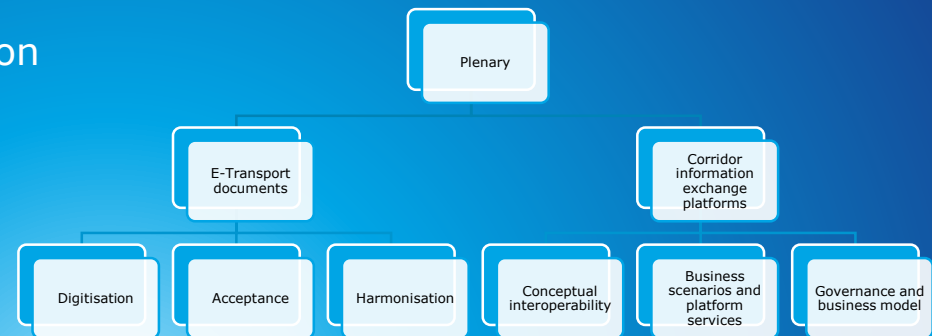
on

Plenary

E-Transport documents

Corridor information exchange platforms

Digitisation

Acceptance

Harmonisation

Conceptual interoperability

Business scenarios and platform services

Governance and business model